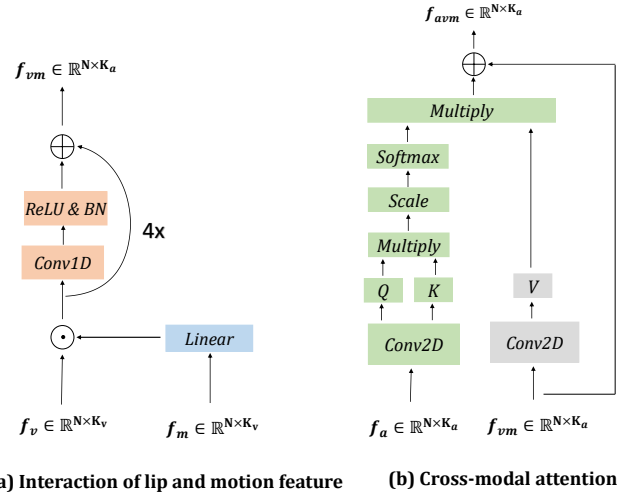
$f_{vm} \in \mathbb{R}^{N \times K_a}$

$\oplus$

ReLU & BN

4x

Conv1D

$\odot$

Linear

$f_v \in \mathbb{R}^{N \times K_v}$

$f_m \in \mathbb{R}^{N \times K_v}$

a) Interaction of lip and motion feature

$f_{avm} \in \mathbb{R}^{N \times K_a}$

$\oplus$

Multiply

Softmax

Scale

Multiply

Q

K

V

Conv2D

Conv2D

$f_a \in \mathbb{R}^{N \times K_a}$

$f_{vm} \in \mathbb{R}^{N \times K_a}$

(b) Cross-modal attention